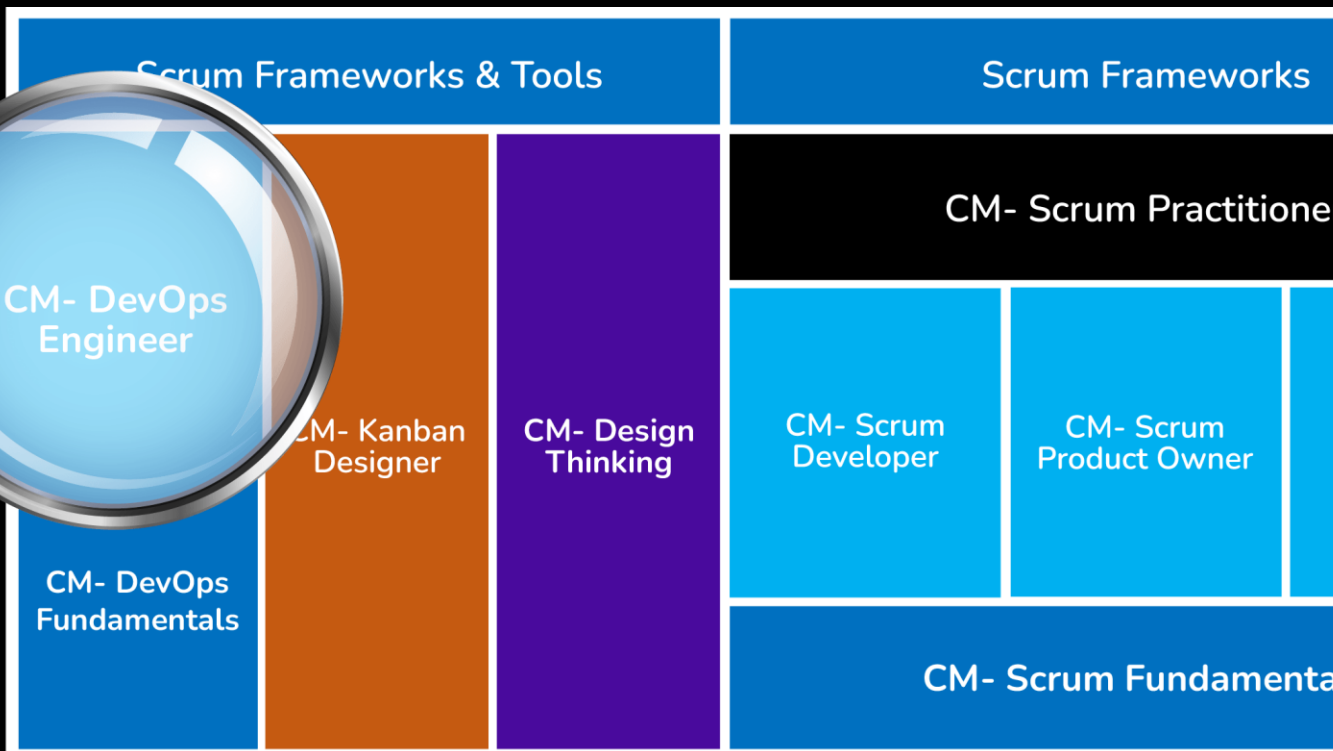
Scrum Frameworks & Tools

Scrum Frameworks

CM- Scrum Practitione

CM- DevOps Engineer

CM- Kanban Designer

CM- Design Thinking

CM- Scrum Developer

CM- Scrum Product Owner

CM- DevOps Fundamentals

CM- Scrum Fundamenta